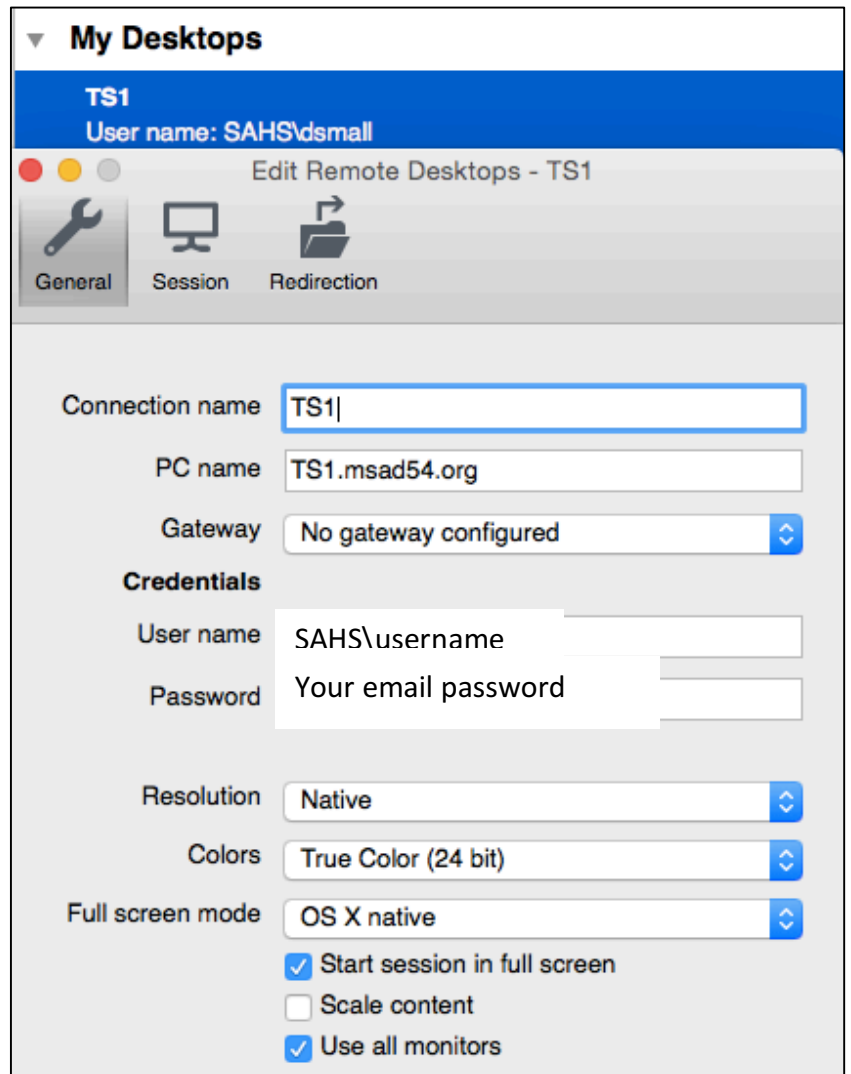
My Desktops

TS1
User name: SAHS\dsmall

Edit Remote Desktops - TS1

General Session Redirection

Connection name TS1|

PC name TS1.msad54.org

Gateway No gateway configured

Credentials

User name SAHS\username

Password Your email password

Resolution Native

Colors True Color (24 bit)

Full screen mode OS X native

Start session in full screen

Scale content

Use all monitors